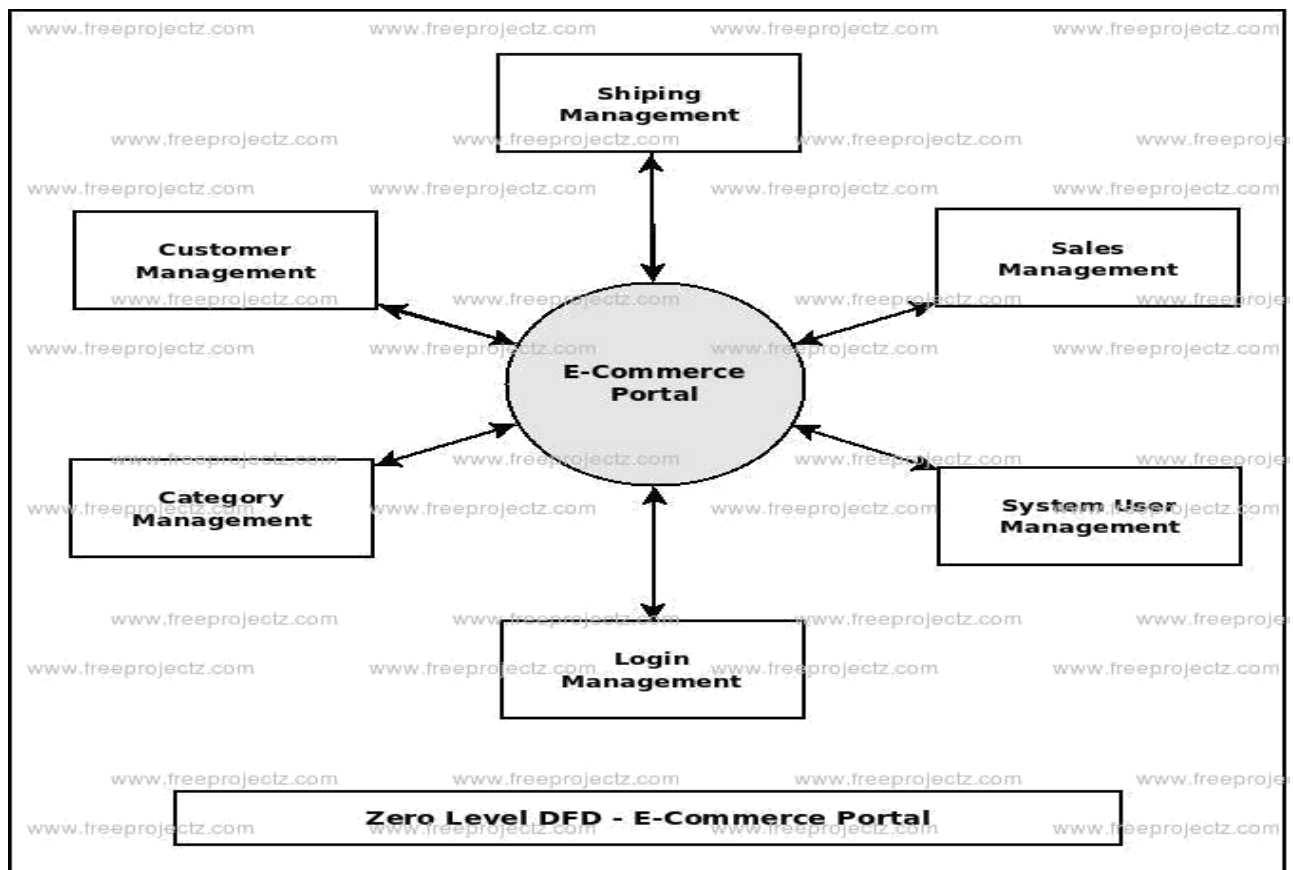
www.freeprojectz.com www.freeprojectz.com www.freeprojectz.com www.freeprojectz.com

Shiping Management

www.freeprojectz.com www.freeprojectz.com www.freeprojectz.com www.freeproj

www.freeprojectz.com www.freeprojectz.com www.freeprojectz.com www.freeprojectz.com

Customer Management

Sales Management

www.freeprojectz.com www.freeprojectz.com www.freeprojectz.com www.freeproj

www.freeprojectz.com www.freeprojectz.com www.freeprojectz.com www.freeprojectz.com

E-Commerce Portal

www.freeprojectz.com www.freeprojectz.com www.freeprojectz.com www.freeproj

Category Management

www.freeprojectz.com www.freeprojectz.com www.freeprojectz.com

System User Management

www.freeprojectz.com www.freeprojectz.com www.freeprojectz.com www.freeproj

www.freeprojectz.com www.freeprojectz.com www.freeprojectz.com www.freeprojectz.com

Login Management

www.freeprojectz.com www.freeprojectz.com www.freeprojectz.com www.freeproj

Zero Level DFD - E-Commerce Portal

www.freeprojectz.com www.freeprojectz.com www.freeprojectz.com www.freeprojectz.com